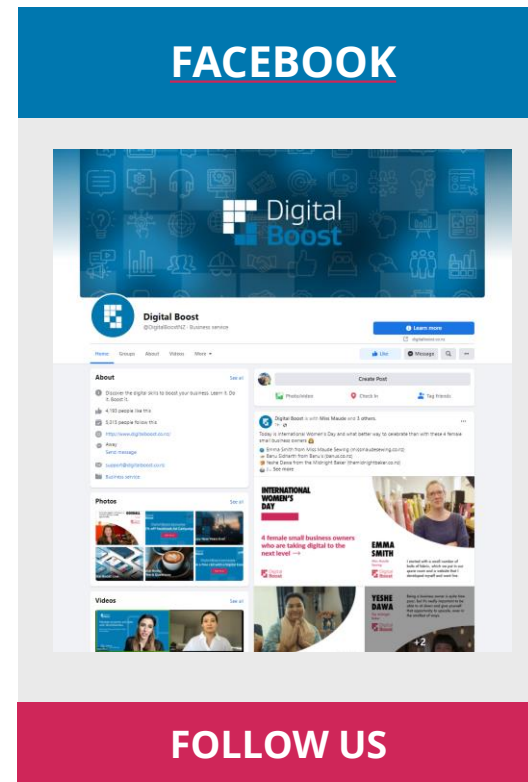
FACEBOOK

Digital Boost

Digital Boost
@DigitalBoostNZ · Business service

Learn more

Home Groups About Videos More

Like Message

About
See all
Discover the digital skills to boost your business. Learn it. Do it. Boost it.
4,190 people like this
5,015 people follow this
http://www.digitalboost.co.nz/
Reply
Send message
support@digitalboost.co.nz
Business service

Photos
See all

Videos
See all

Create Post
Photo/video Check in Tag friends

Digital Boost is with Miss Maude and 3 others.

Today is International Women's Day and what better way to celebrate than with these 4 female small business owners
Emma Smith from Miss Maude Sewing
Banu Sotheim from Banu
Yeshe Dawa from the Midnight Bazar
... See more

INTERNATIONAL WOMEN'S DAY
4 female small business owners who are taking digital to the next level →
Digital Boost

EMMA SMITH

YESHE DAWA

+2

FOLLOW US